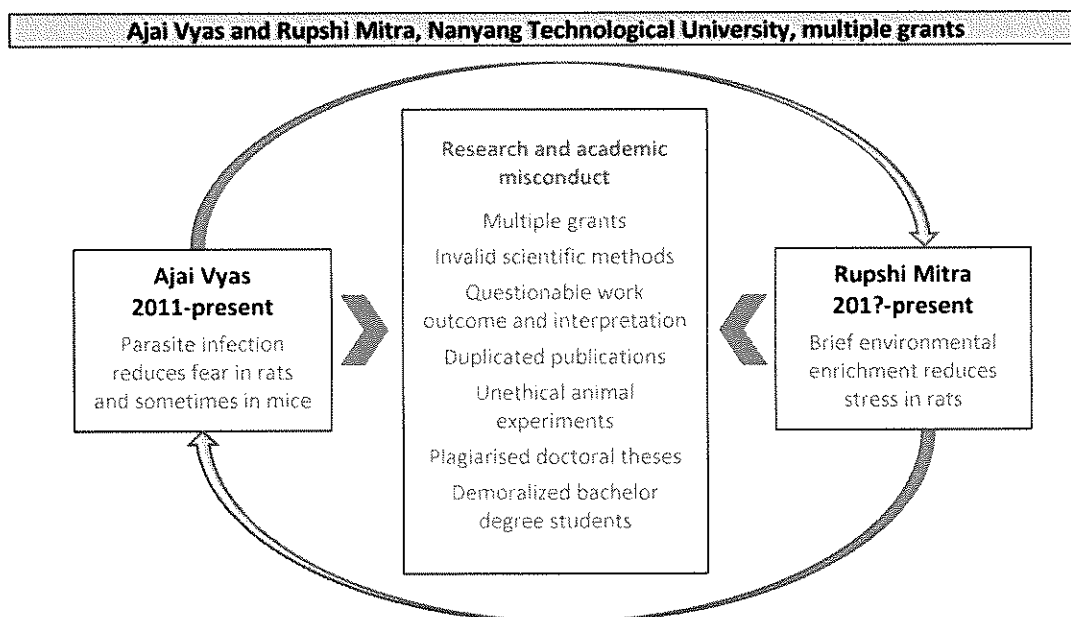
Ajai Vyas and Rupshi Mitra, Nanyang Technological University, multiple grants

Ajai Vyas
2011-present
Parasite infection reduces fear in rats and sometimes in mice

Research and academic misconduct

Multiple grants

Invalid scientific methods

Questionable work outcome and interpretation

Duplicated publications

Unethical animal experiments

Plagiarised doctoral theses

Demoralized bachelor degree students

Rupshi Mitra
201?-present
Brief environmental enrichment reduces stress in rats